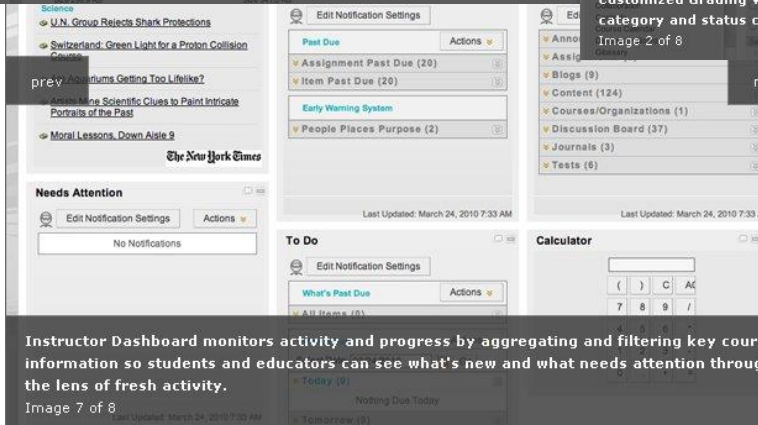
Science
U.N. Group Rejects Shark Protections
Switzerland: Green Light for a Proton Collision Course
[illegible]iums Getting Too Lifelike?
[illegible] Scientific Clues to Paint Intricate Portraits of the Past
Moral Lessons, Down Aisle 9
The New York Times

prev

Needs Attention
Edit Notification Settings
Actions
No Notifications

Edit Notification Settings
Past Due
Actions
Assignment Past Due (20)
Item Past Due (20)
Early Warning System
People Places Purpose (2)
Last Updated: March 24, 2010 7:33 AM

To Do
Edit Notification Settings
What's Past Due
Actions
All Items (0)
Today (0)
Nothing Due Today
Tomorrow (0)

customized Grading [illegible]
category and status c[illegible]
Image 2 of 8
Annou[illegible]
Assig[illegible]
Blogs (9)
Content (124)
Courses/Organizations (1)
Discussion Board (37)
Journals (3)
Tests (6)
Last Updated: March 24, 2010 7:33 AM

Calculator
( ) C AC
7 8 9 /
4 5 6

Instructor Dashboard monitors activity and progress by aggregating and filtering key cour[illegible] information so students and educators can see what's new and what needs attention throu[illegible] the lens of fresh activity.
Image 7 of 8